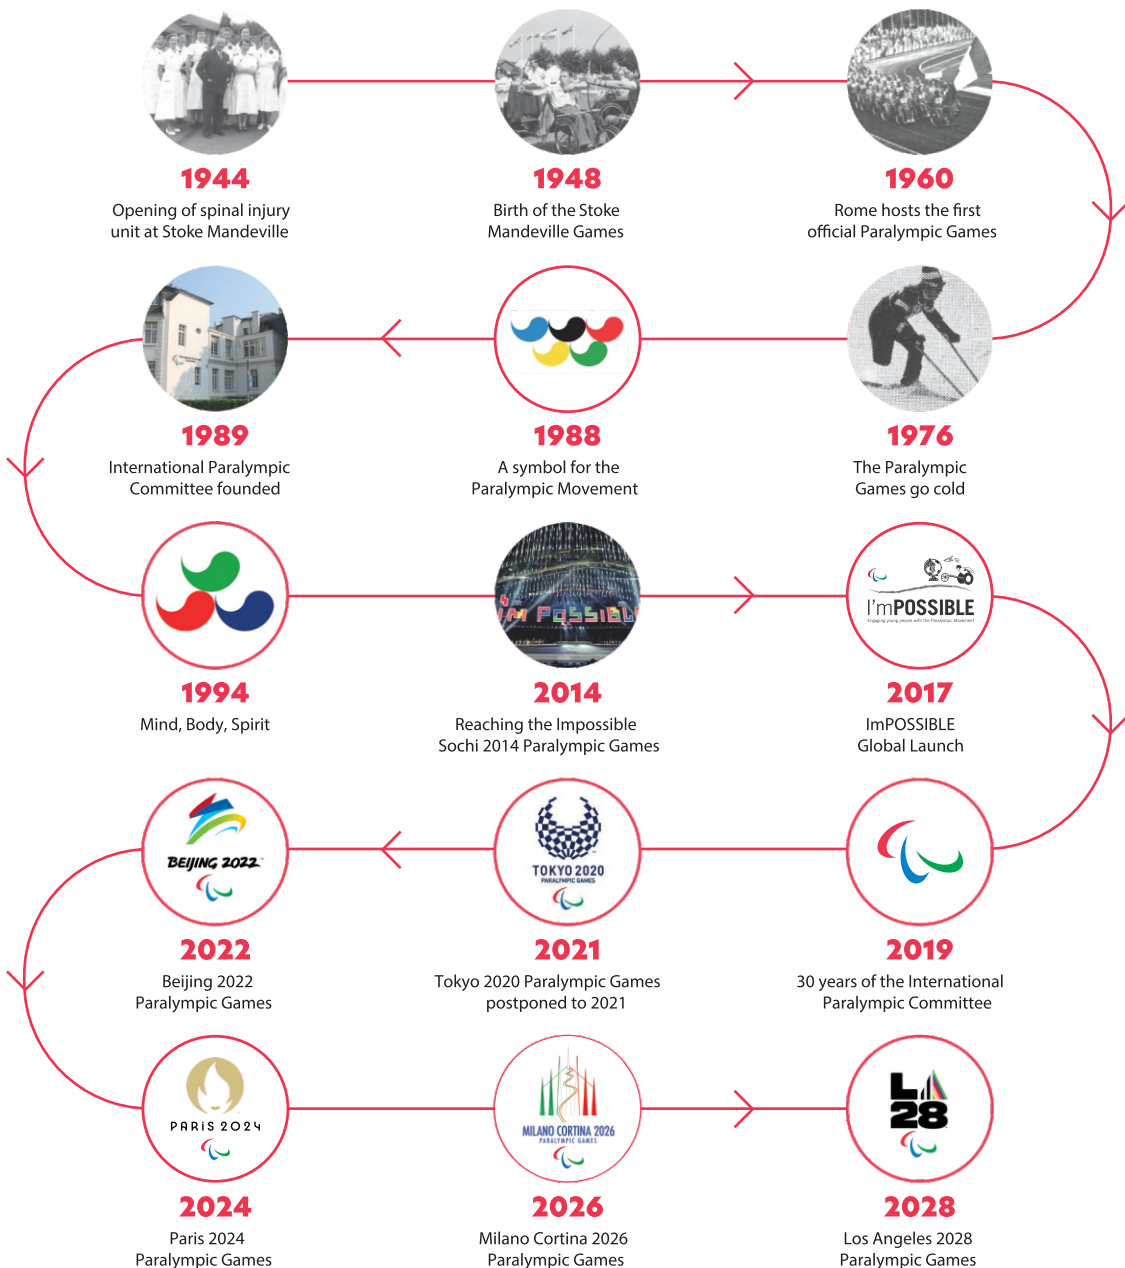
1944
Opening of spinal injury unit at Stoke Mandeville

1948
Birth of the Stoke Mandeville Games

1960
Rome hosts the first official Paralympic Games

1989
International Paralympic Committee founded

1988
A symbol for the Paralympic Movement

1976
The Paralympic Games go cold

1994
Mind, Body, Spirit

I'M POSSIBLE

2014
Reaching the Impossible Sochi 2014 Paralympic Games

I'mPOSSIBLE
Engaging young people with the Paralympic Movement

2017
ImPOSSIBLE Global Launch

BEIJING 2022

2022
Beijing 2022 Paralympic Games

TOKYO 2020
PARALYMPIC GAMES

2021
Tokyo 2020 Paralympic Games postponed to 2021

2019
30 years of the International Paralympic Committee

PARIS 2024

2024
Paris 2024 Paralympic Games

MILANO CORTINA 2026
PARALYMPIC GAMES

2026
Milano Cortina 2026 Paralympic Games

LA 28

2028
Los Angeles 2028 Paralympic Games